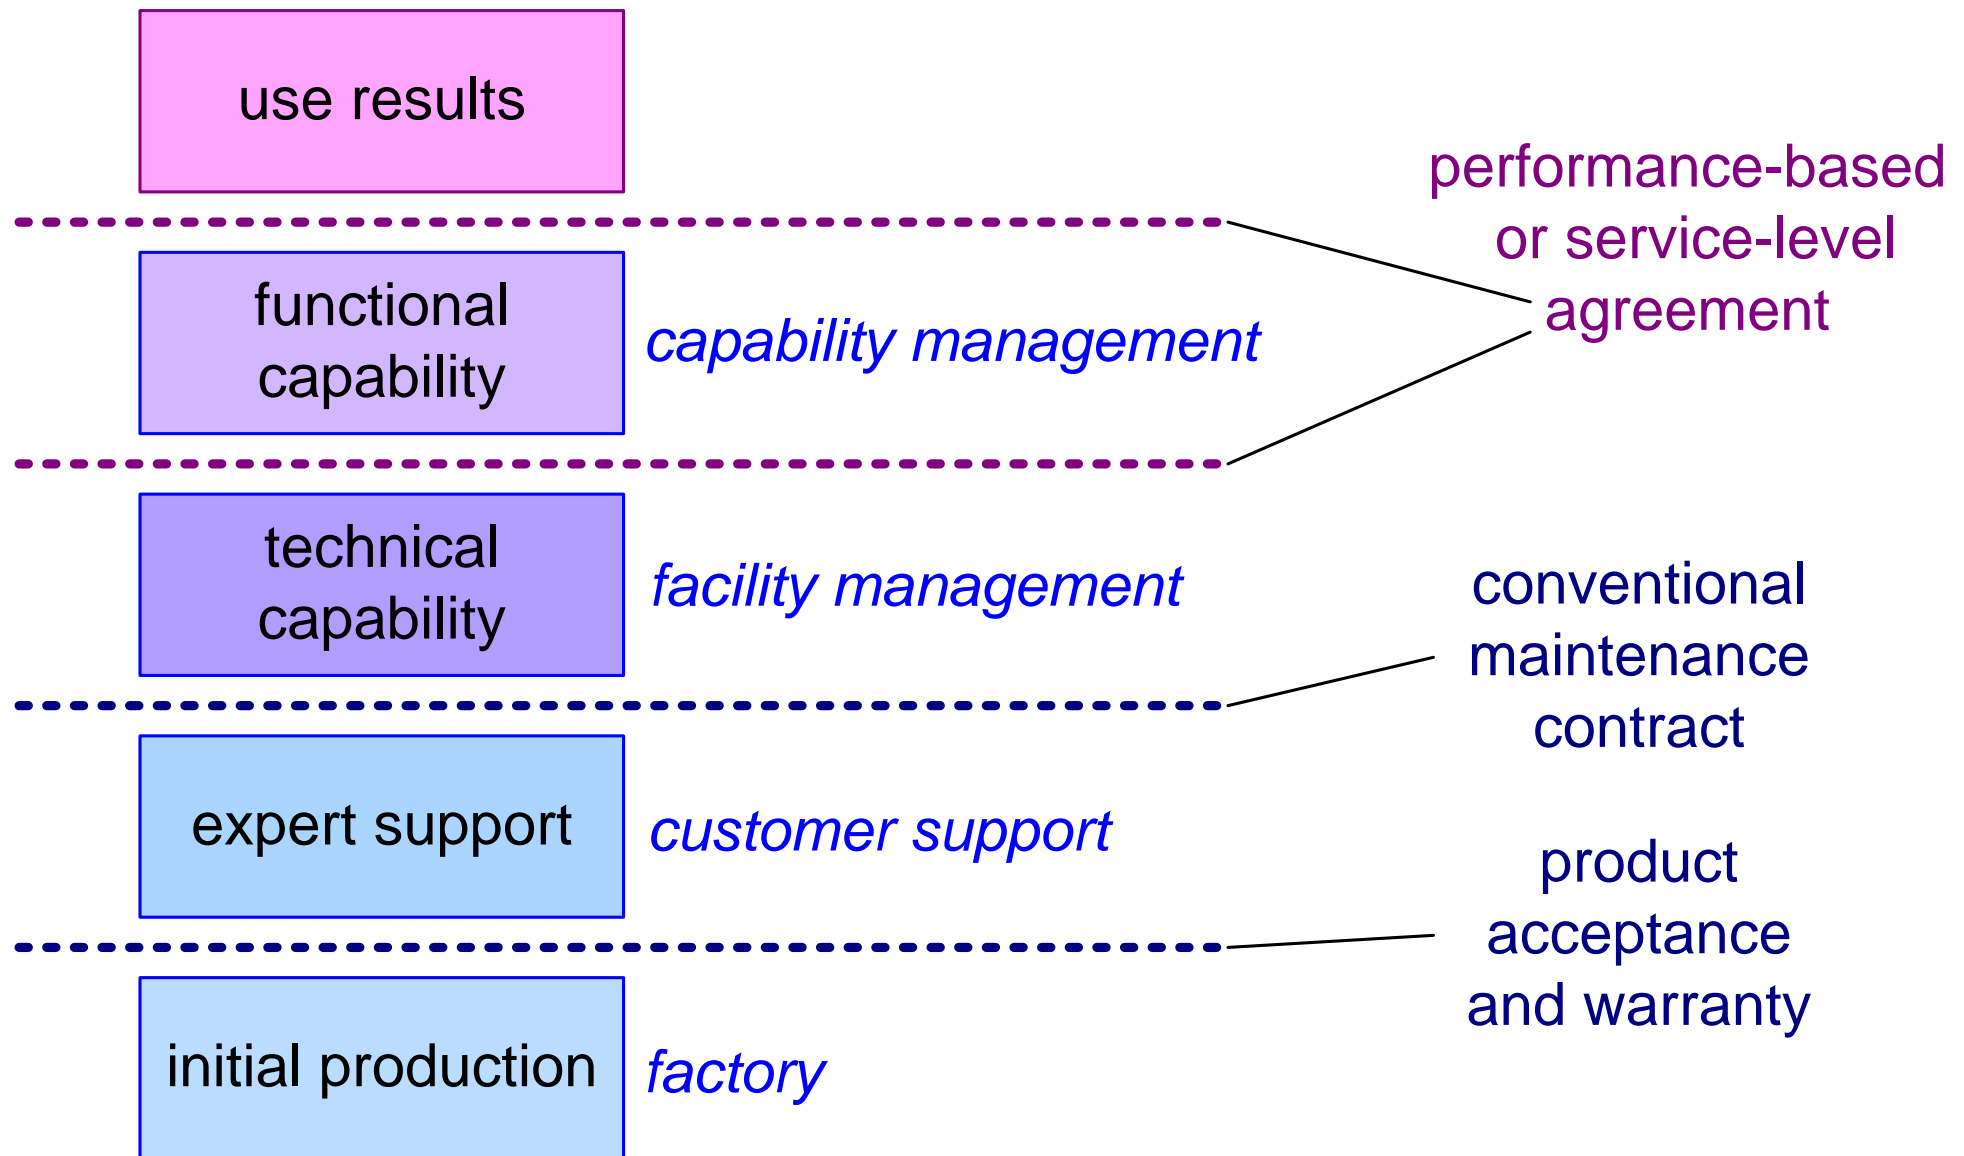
use results

performance-based or service-level agreement

functional capability

capability management

technical capability

facility management

conventional maintenance contract

expert support

customer support

product acceptance and warranty

initial production

factory